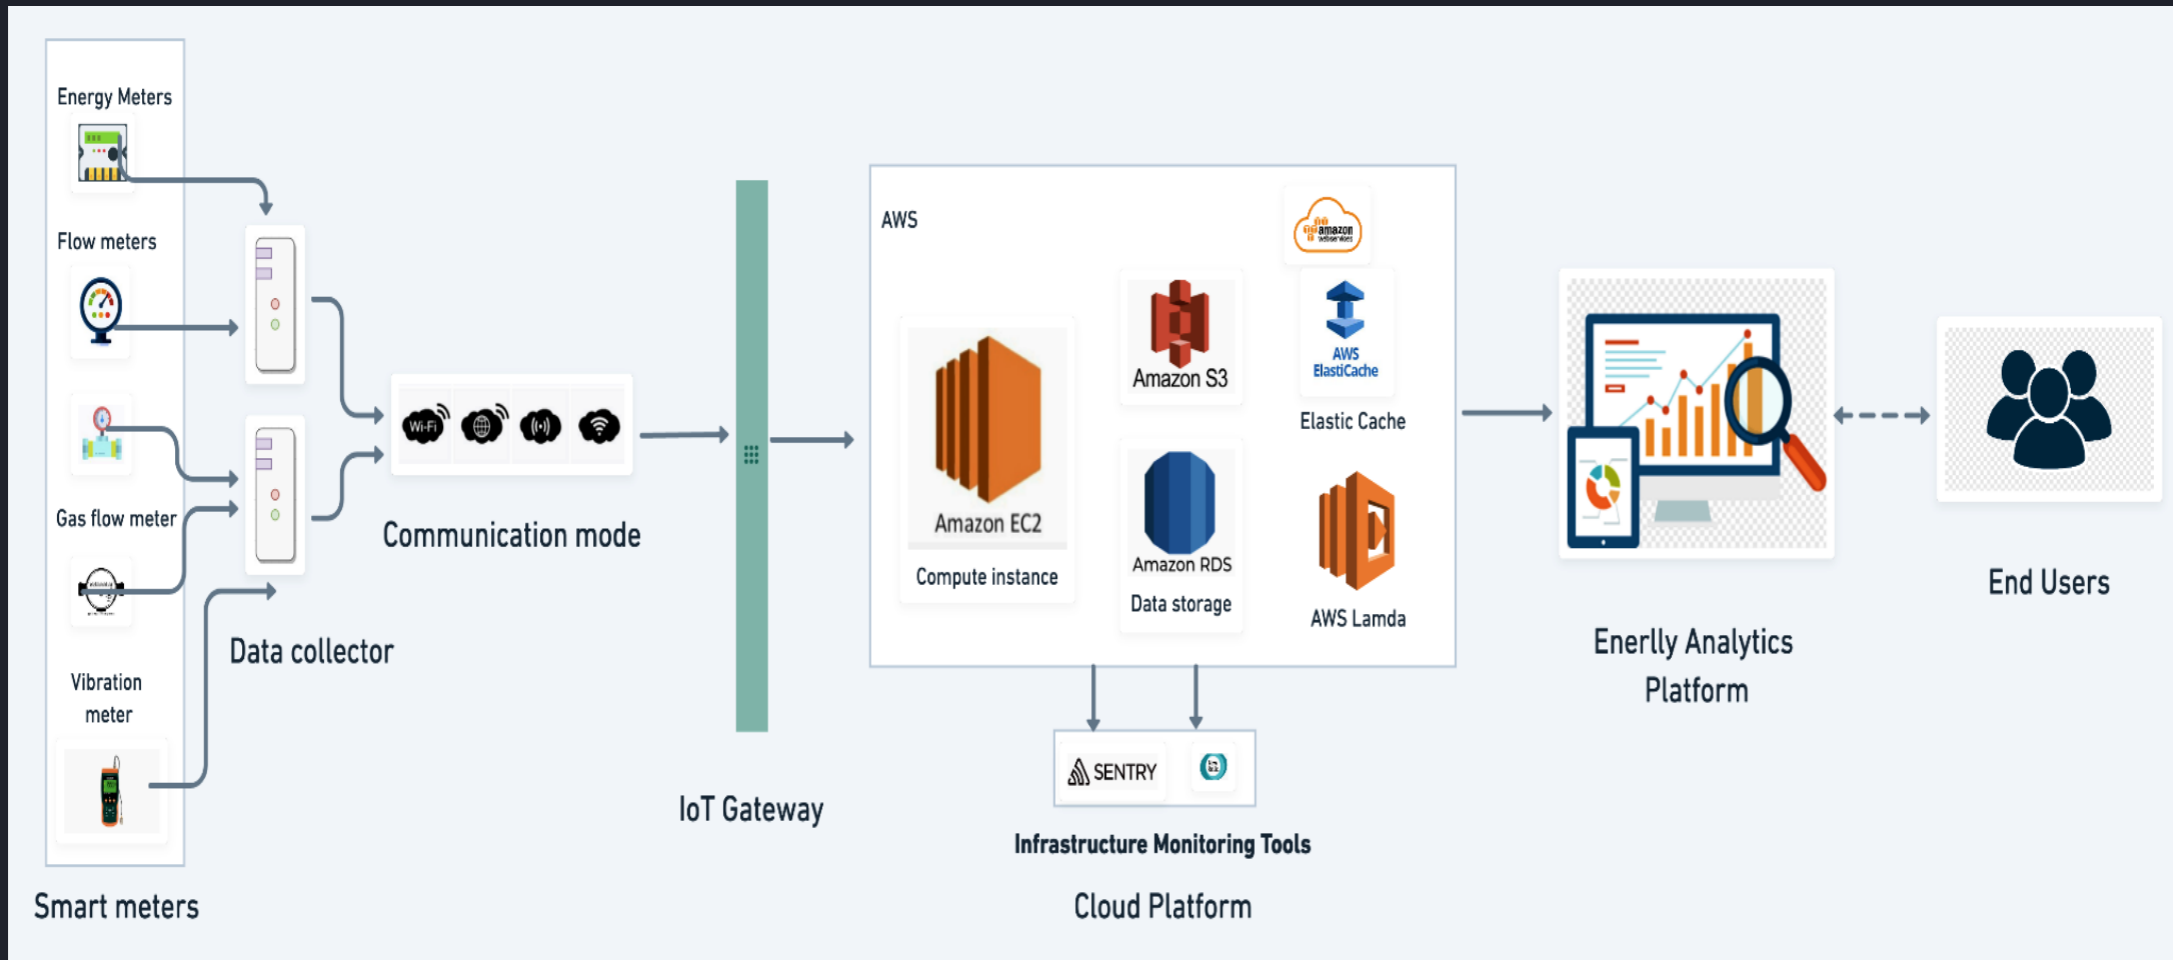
Energy Meters

Flow meters

Gas flow meter

Vibration meter

Smart meters

Data collector

Wi-Fi

Communication mode

IoT Gateway

AWS

amazon web services

Amazon EC2

Compute instance

Amazon S3

Amazon RDS

Data storage

AWS ElastiCache

Elastic Cache

AWS Lamda

SENTRY

Infrastructure Monitoring Tools

Cloud Platform

Enerlly Analytics Platform

End Users